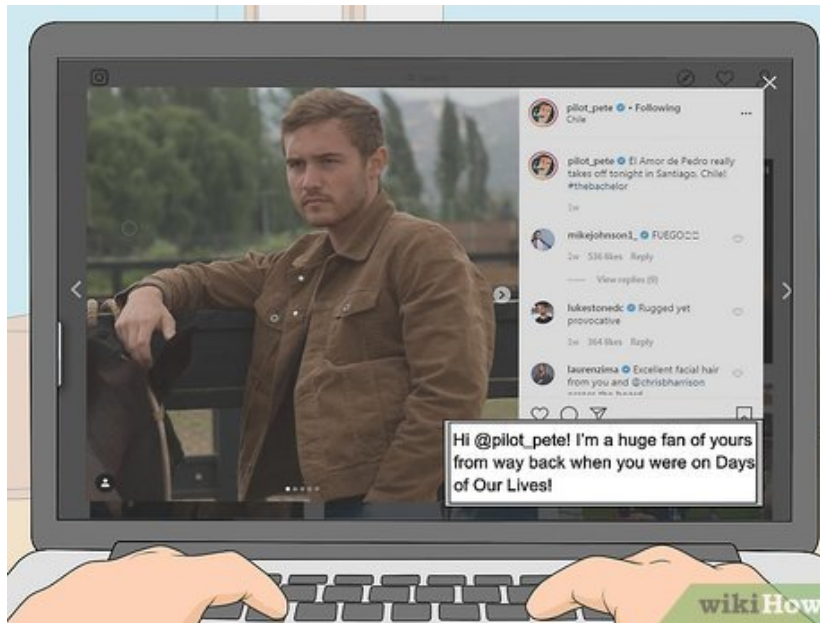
pilot_pete • Following
Chile

pilot_pete El Amor de Pedro really takes off tonight in Santiago, Chile! #thebachelor
1w

mikejohnson1_ FUEGO
1w 536 likes Reply
View replies (9)

lukestonedc Rugged yet provocative
1w 364 likes Reply

laurenzima Excellent facial hair from you and @chrisbharrison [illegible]

Hi @pilot_pete! I'm a huge fan of yours from way back when you were on Days of Our Lives!

wikiHow